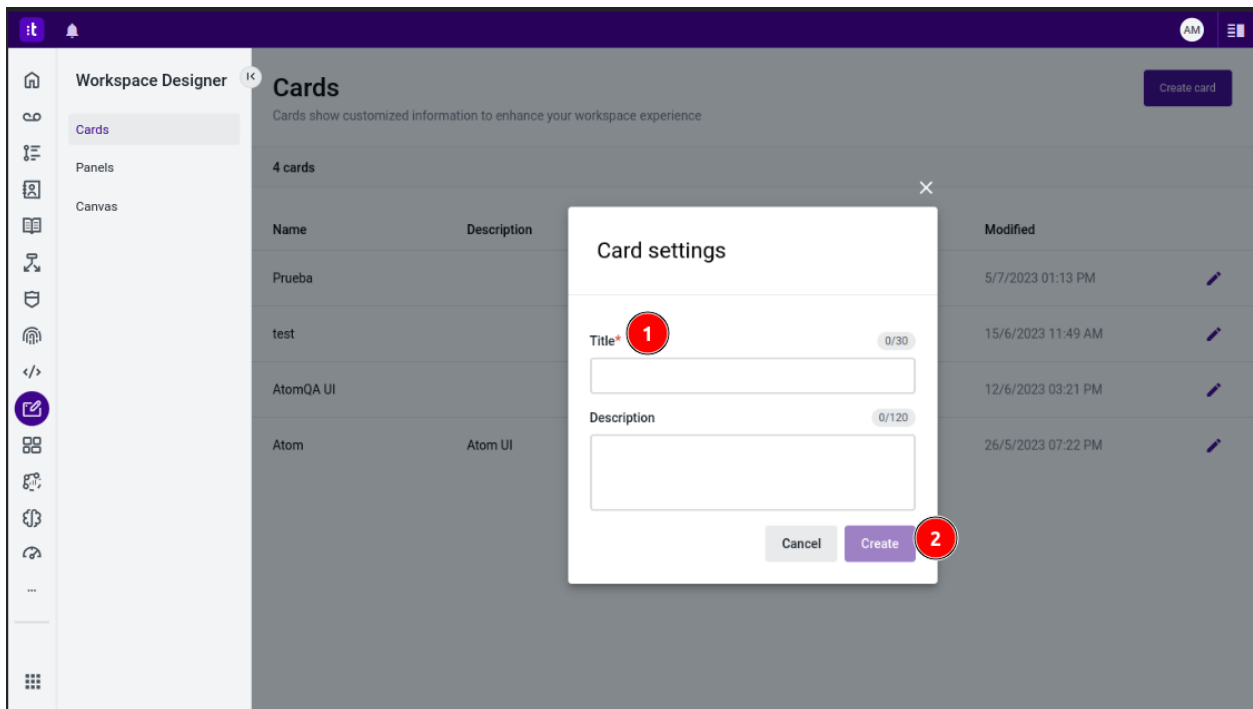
AM

</>

...

Workspace Designer

Cards

Panels

Canvas

Cards

Cards show customized information to enhance your workspace experience

Create card

4 cards

| Name | Description | Modified | |
|---|---|---|---|
| Prueba | | 5/7/2023 01:13 PM | |
| test | | 15/6/2023 11:49 AM | |
| AtomQA UI | | 12/6/2023 03:21 PM | |
| Atom | Atom UI | 26/5/2023 07:22 PM | |

Card settings

Title* 1 0/30

Description 0/120

Cancel Create 2